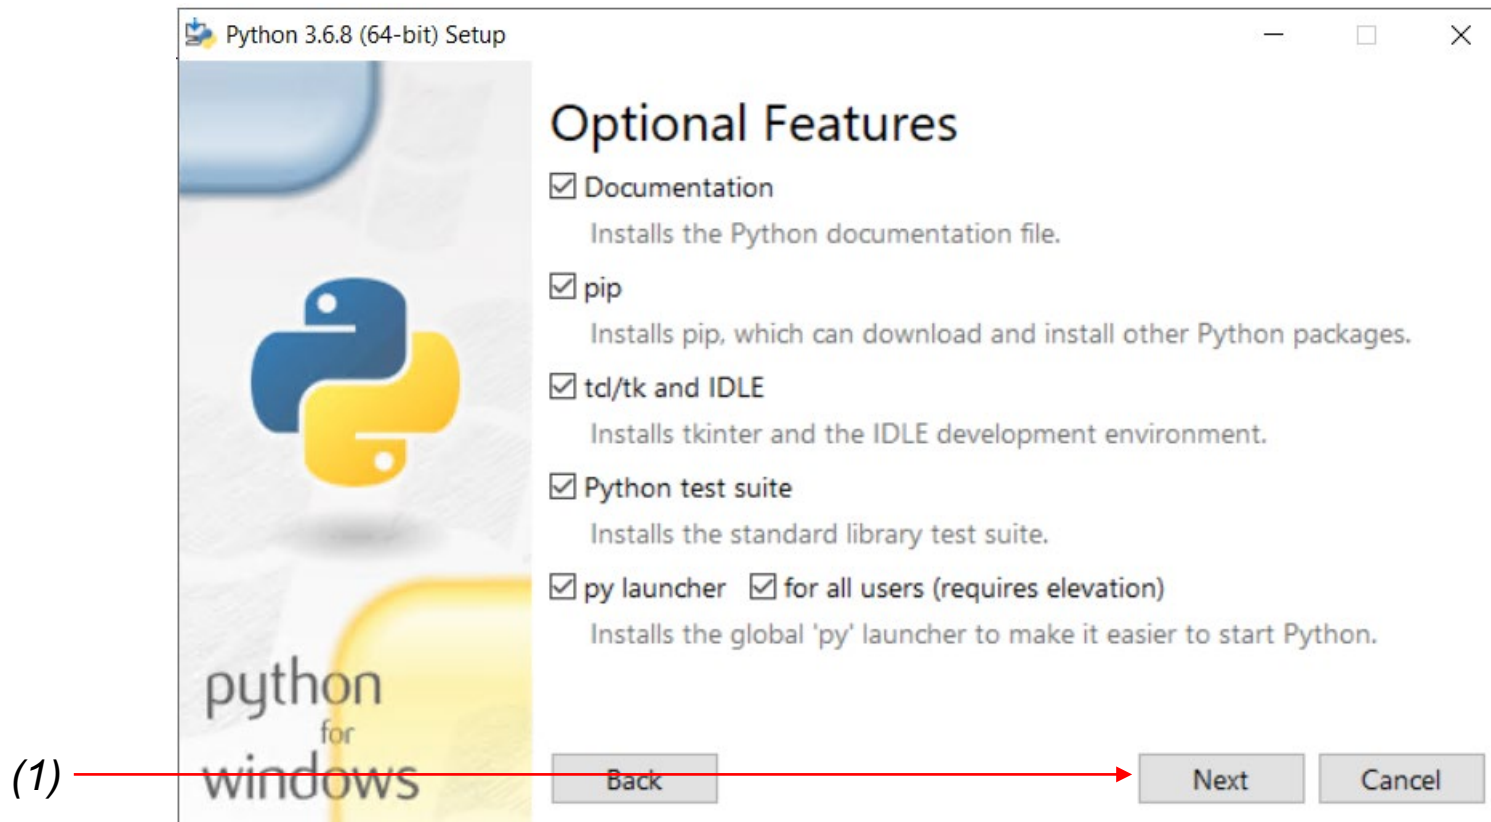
Python 3.6.8 (64-bit) Setup

Optional Features

☑ Documentation
Installs the Python documentation file.

☑ pip
Installs pip, which can download and install other Python packages.

☑ tcl/tk and IDLE
Installs tkinter and the IDLE development environment.

☑ Python test suite
Installs the standard library test suite.

☑ py launcher ☑ for all users (requires elevation)
Installs the global 'py' launcher to make it easier to start Python.

python
for
windows

(1)

Back

Next

Cancel